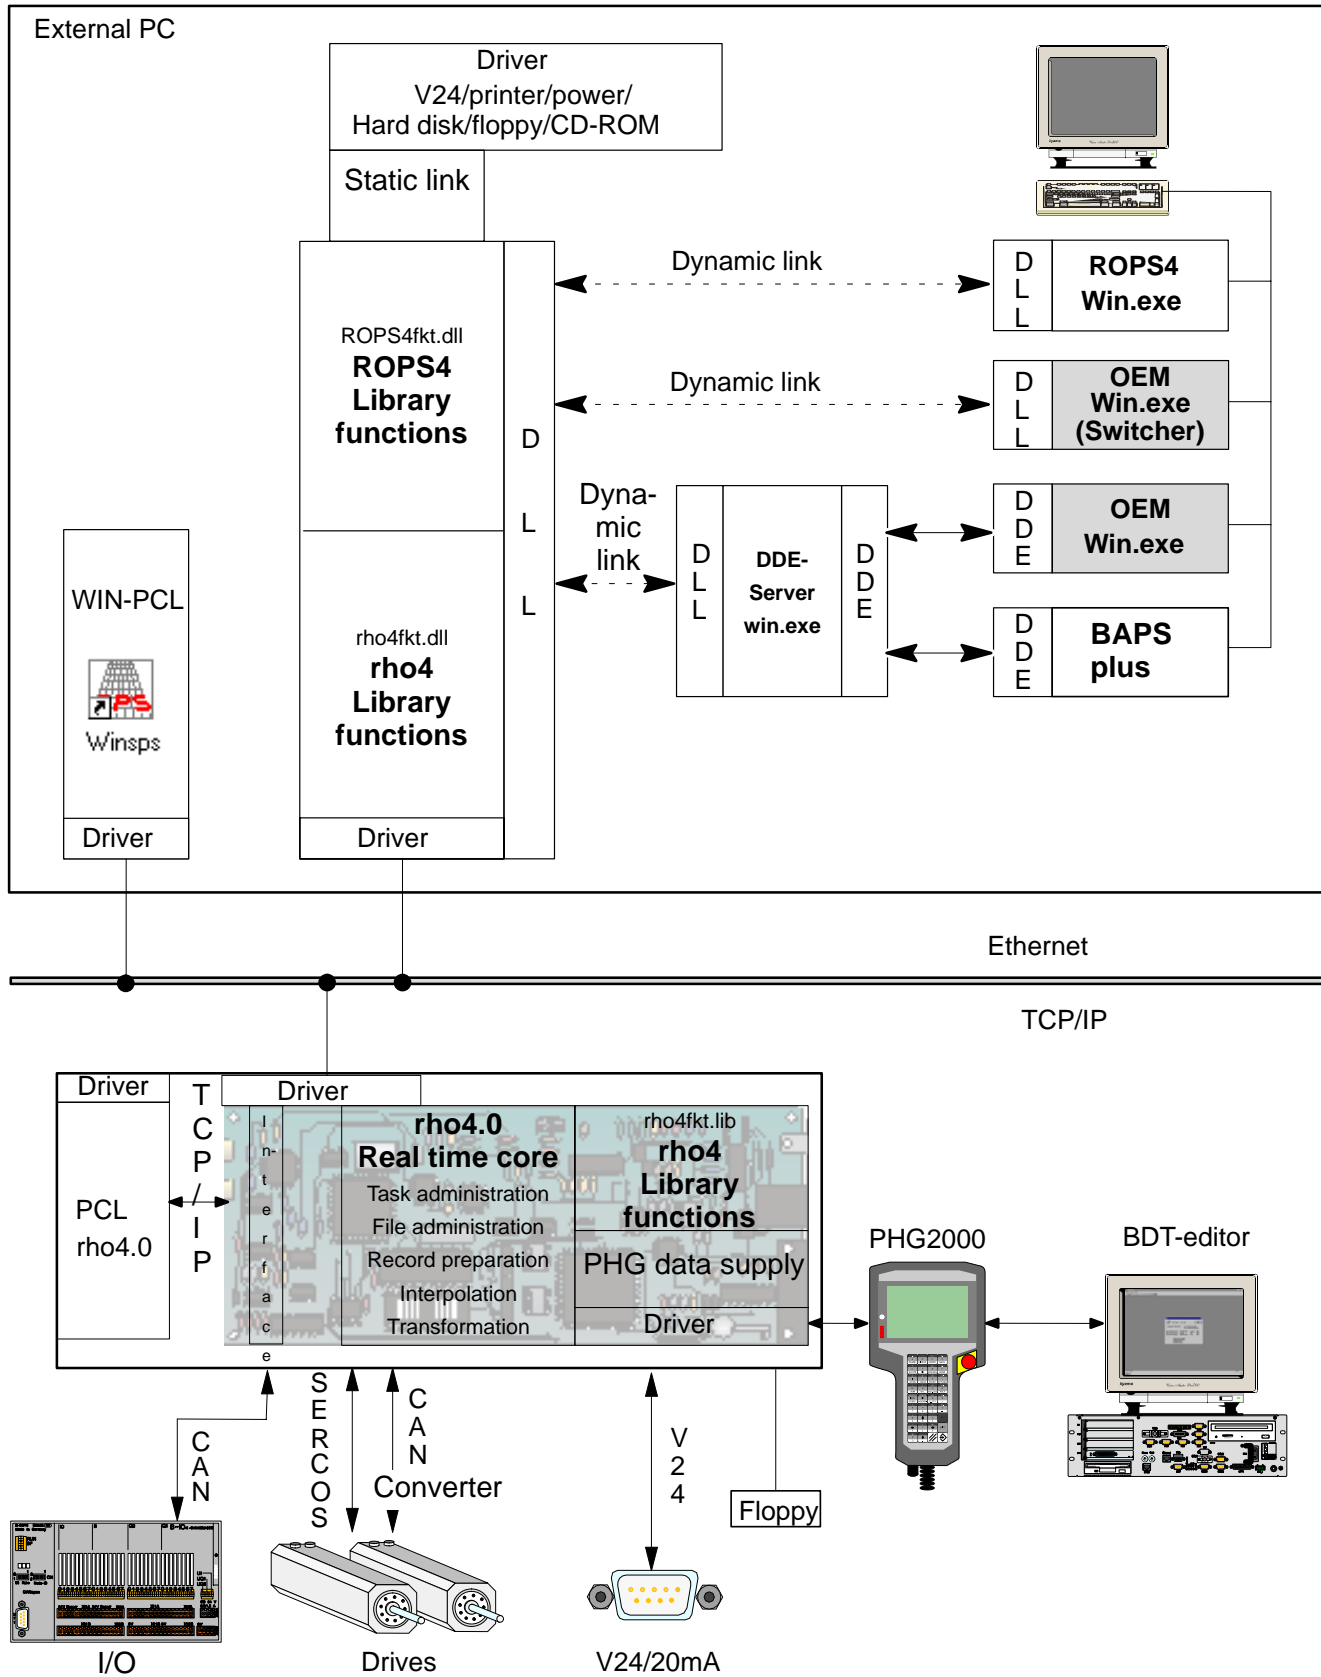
External PC

Driver
V24/printer/power/
Hard disk/floppy/CD-ROM

Static link

ROPS4fkt.dll
ROPS4
Library
functions

rho4fkt.dll
rho4
Library
functions

Driver

D
L
L

Dynamic link

Dynamic link

Dyna-
mic
link

D
L
L

ROPS4
Win.exe

D
L
L

OEM
Win.exe
(Switcher)

D
L
L

DDE-
Server
win.exe

D
D
E

D
D
E

OEM
Win.exe

D
D
E

BAPS
plus

WIN-PCL

Winsps

Driver

Ethernet

TCP/IP

Driver

PCL
rho4.0

T
C
P
/
I
P

Driver

In-terface

rho4.0
Real time core
Task administration
File administration
Record preparation
Interpolation
Transformation

rho4fkt.lib
rho4
Library
functions

PHG data supply

Driver

PHG2000

BDT-editor

C
A
N

S
E
R
C
O
S

C
A
N

Converter

V
2
4

Floppy

I/O

Drives

V24/20mA